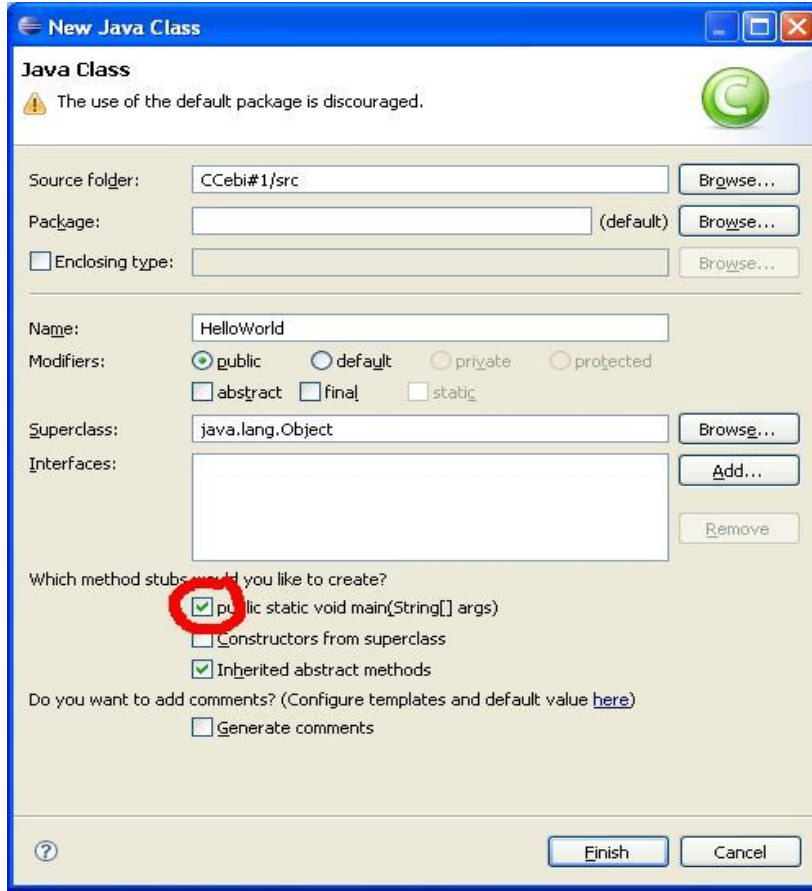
New Java Class

Java Class
The use of the default package is discouraged.

Source folder: CCebi#1/src Browse...
Package: (default) Browse...
Enclosing type: Browse...

Name: HelloWorld
Modifiers: public default private protected
abstract final static

Superclass: java.lang.Object Browse...
Interfaces: Add...
Remove

Which method stubs w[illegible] you like to create?
pu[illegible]lic static void main(String[] args)
Constructors from superclass
Inherited abstract methods

Do you want to add comments? (Configure templates and default value here)
Generate comments

Finish Cancel